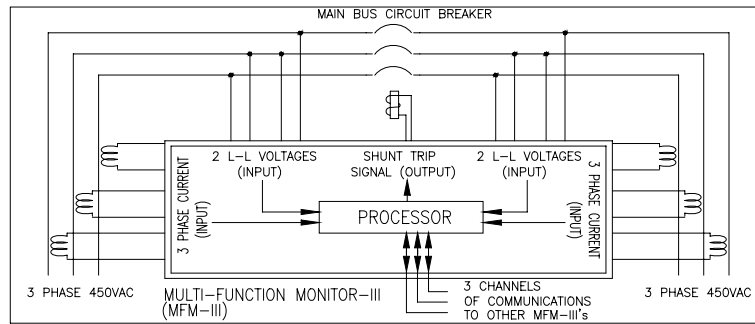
MAIN BUS CIRCUIT BREAKER

2 L-L VOLTAGES (INPUT)

SHUNT TRIP SIGNAL (OUTPUT)

2 L-L VOLTAGES (INPUT)

3 PHASE CURRENT (INPUT)

PROCESSOR

3 PHASE CURRENT (INPUT)

3 CHANNELS OF COMMUNICATIONS TO OTHER MFM-III's

3 PHASE 450VAC

MULTI-FUNCTION MONITOR-III (MFM-III)

3 PHASE 450VAC